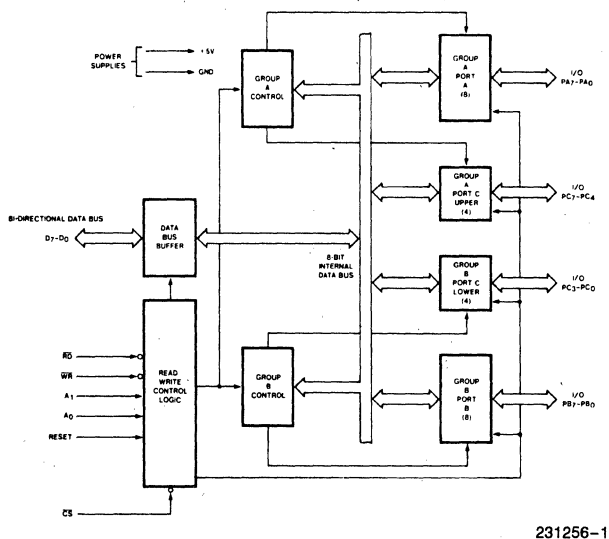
POWER SUPPLIES

+5V

GND

GROUP A CONTROL

GROUP A PORT A (8)

I/O $PA_7$-$PA_0$

GROUP A PORT C UPPER (4)

I/O $PC_7$-$PC_4$

BI-DIRECTIONAL DATA BUS

$D_7$-$D_0$

DATA BUS BUFFER

8-BIT INTERNAL DATA BUS

GROUP B PORT C LOWER (4)

I/O $PC_3$-$PC_0$

$\overline{RD}$

$\overline{WR}$

$A_1$

$A_0$

RESET

READ WRITE CONTROL LOGIC

GROUP B CONTROL

GROUP B PORT B (8)

I/O $PB_7$-$PB_0$

$\overline{CS}$

231256-1